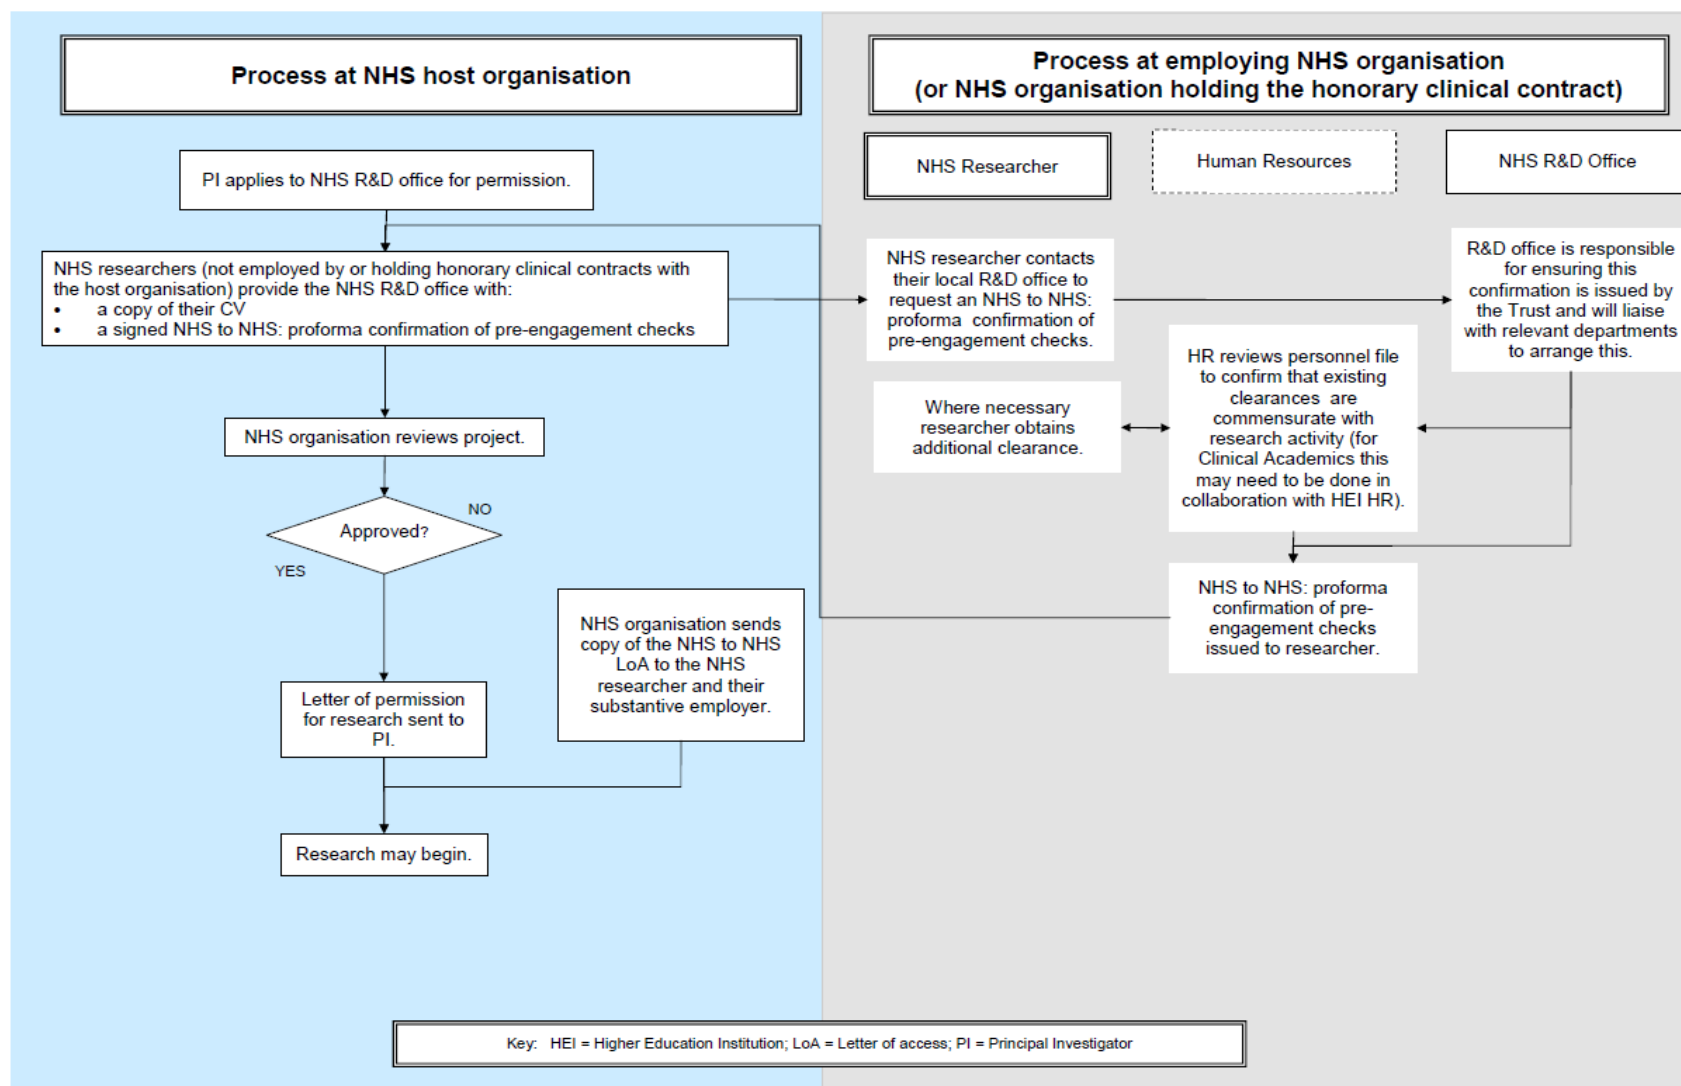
Process at NHS host organisation

Process at employing NHS organisation (or NHS organisation holding the honorary clinical contract)

NHS Researcher

Human Resources

NHS R&D Office

PI applies to NHS R&D office for permission.

NHS researchers (not employed by or holding honorary clinical contracts with the host organisation) provide the NHS R&D office with:
• a copy of their CV
• a signed NHS to NHS: proforma confirmation of pre-engagement checks

NHS researcher contacts their local R&D office to request an NHS to NHS: proforma confirmation of pre-engagement checks.

R&D office is responsible for ensuring this confirmation is issued by the Trust and will liaise with relevant departments to arrange this.

HR reviews personnel file to confirm that existing clearances are commensurate with research activity (for Clinical Academics this may need to be done in collaboration with HEI HR).

Where necessary researcher obtains additional clearance.

NHS organisation reviews project.

Approved?

NO

YES

NHS to NHS: proforma confirmation of pre-engagement checks issued to researcher.

NHS organisation sends copy of the NHS to NHS LoA to the NHS researcher and their substantive employer.

Letter of permission for research sent to PI.

Research may begin.

Key: HEI = Higher Education Institution; LoA = Letter of access; PI = Principal Investigator